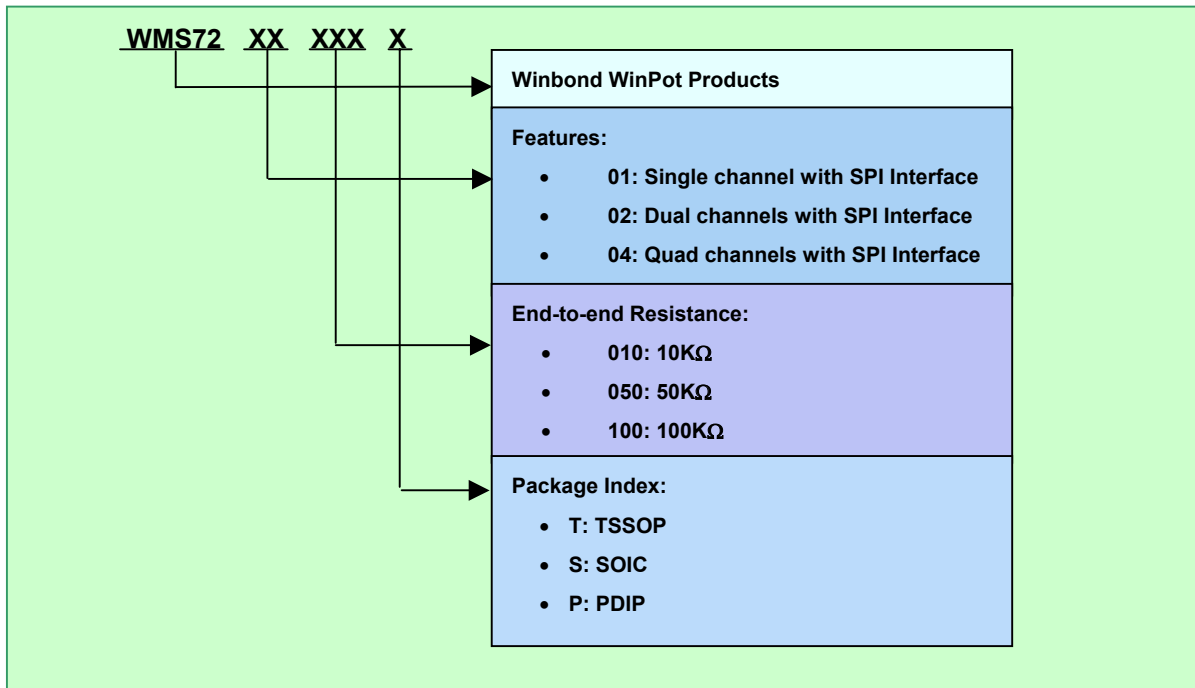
WMS72 XX XXX X

Winbond WinPot Products

Features:

- 01: Single channel with SPI Interface
- 02: Dual channels with SPI Interface
- 04: Quad channels with SPI Interface

End-to-end Resistance:

- 010: 10K$\Omega$
- 050: 50K$\Omega$
- 100: 100K$\Omega$

Package Index:

- T: TSSOP
- S: SOIC
- P: PDIP